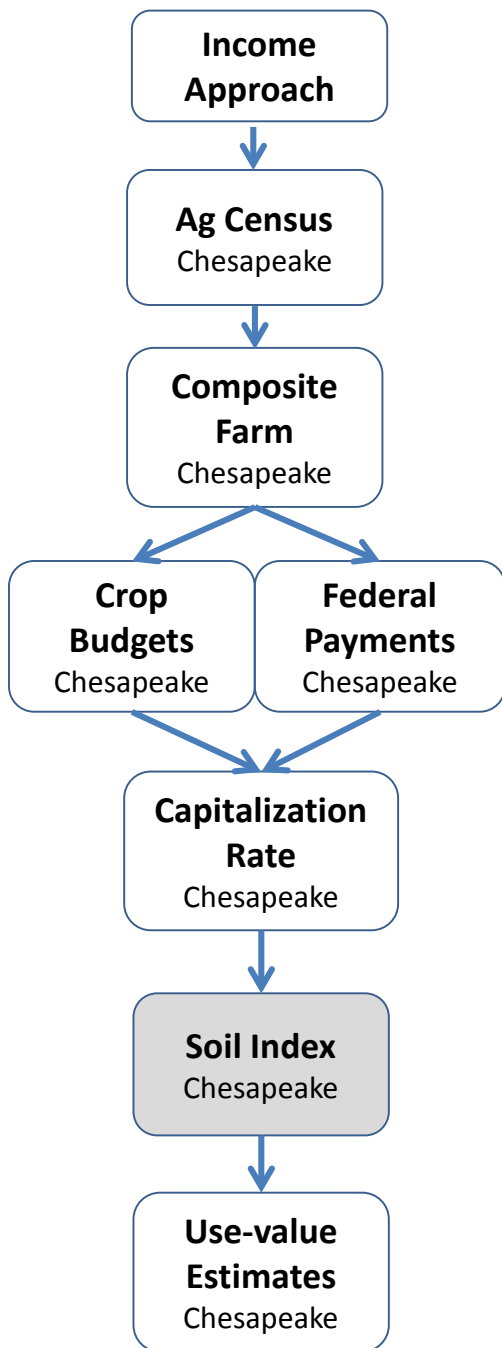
Income Approach

Ag Census
Chesapeake

Composite Farm
Chesapeake

Crop Budgets
Chesapeake

Federal Payments
Chesapeake

Capitalization Rate
Chesapeake

Soil Index
Chesapeake

Use-value Estimates
Chesapeake